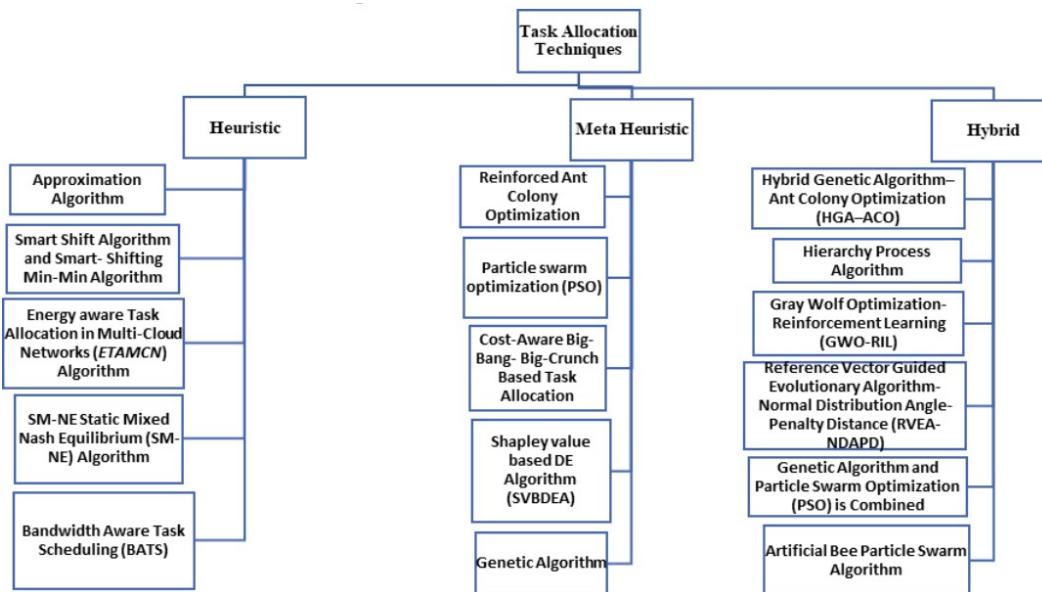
Task Allocation Techniques

Heuristic

Approximation Algorithm

Smart Shift Algorithm and Smart- Shifting Min-Min Algorithm

Energy aware Task Allocation in Multi-Cloud Networks (*ETAMCN*) Algorithm

SM-NE Static Mixed Nash Equilibrium (SM-NE) Algorithm

Bandwidth Aware Task Scheduling (BATS)

Meta Heuristic

Reinforced Ant Colony Optimization

Particle swarm optimization (PSO)

Cost-Aware Big-Bang- Big-Crunch Based Task Allocation

Shapley value based DE Algorithm (SVBDEA)

Genetic Algorithm

Hybrid

Hybrid Genetic Algorithm–Ant Colony Optimization (HGA–ACO)

Hierarchy Process Algorithm

Gray Wolf Optimization-Reinforcement Learning (GWO-RIL)

Reference Vector Guided Evolutionary Algorithm-Normal Distribution Angle-Penalty Distance (RVEA-NDAPD)

Genetic Algorithm and Particle Swarm Optimization (PSO) is Combined

Artificial Bee Particle Swarm Algorithm